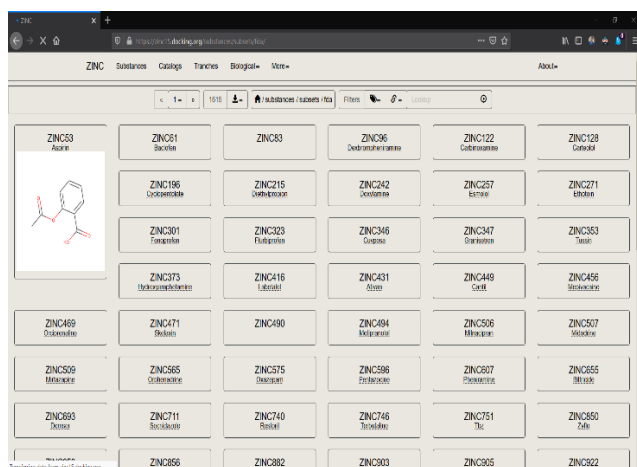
ZINC

https://zinc15.docking.org/substances/subsets/fda/

ZINC Substances Catalogs Tranches Biological▾ More▾ About▾

‹ 1▾ › 1615 ⬇▾ 🏠 / substances / subsets / fda Filters Lookup

ZINC53
Aspirin

ZINC61
Baclofen

ZINC83

ZINC96
Dextromethorphan

ZINC122
Carbinoxamine

ZINC128
Carteolol

ZINC196
Cyclopentolate

ZINC215
Diethylpropion

ZINC242
Doxylamine

ZINC257
Esmolol

ZINC271
Ethotoin

ZINC301
Fenoprofen

ZINC323
Flurbiprofen

ZINC346
Guaifenesin

ZINC347
Granisetron

ZINC353
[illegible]

ZINC373
Hydroxyamphetamine

ZINC416
Labetalol

ZINC431
Alverine

ZINC449
Cartill

ZINC456
Mepivacaine

ZINC469
Orciprenaline

ZINC471
Skelaxin

ZINC490

ZINC494
Metoprolol

ZINC506
Milnacipran

ZINC507
Midodrine

ZINC509
Mirtazapine

ZINC565
Orphenadrine

ZINC575
Oxazepam

ZINC596
Pentazocine

ZINC607
Phenelzine

ZINC655
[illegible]

ZINC693
Doxepin

ZINC711
Suxamethonium

ZINC740
Restoril

ZINC746
Terbutaline

ZINC751
Tic

ZINC850
Zyflo

ZINC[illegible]

ZINC856

ZINC882

ZINC903

ZINC905

ZINC922

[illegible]